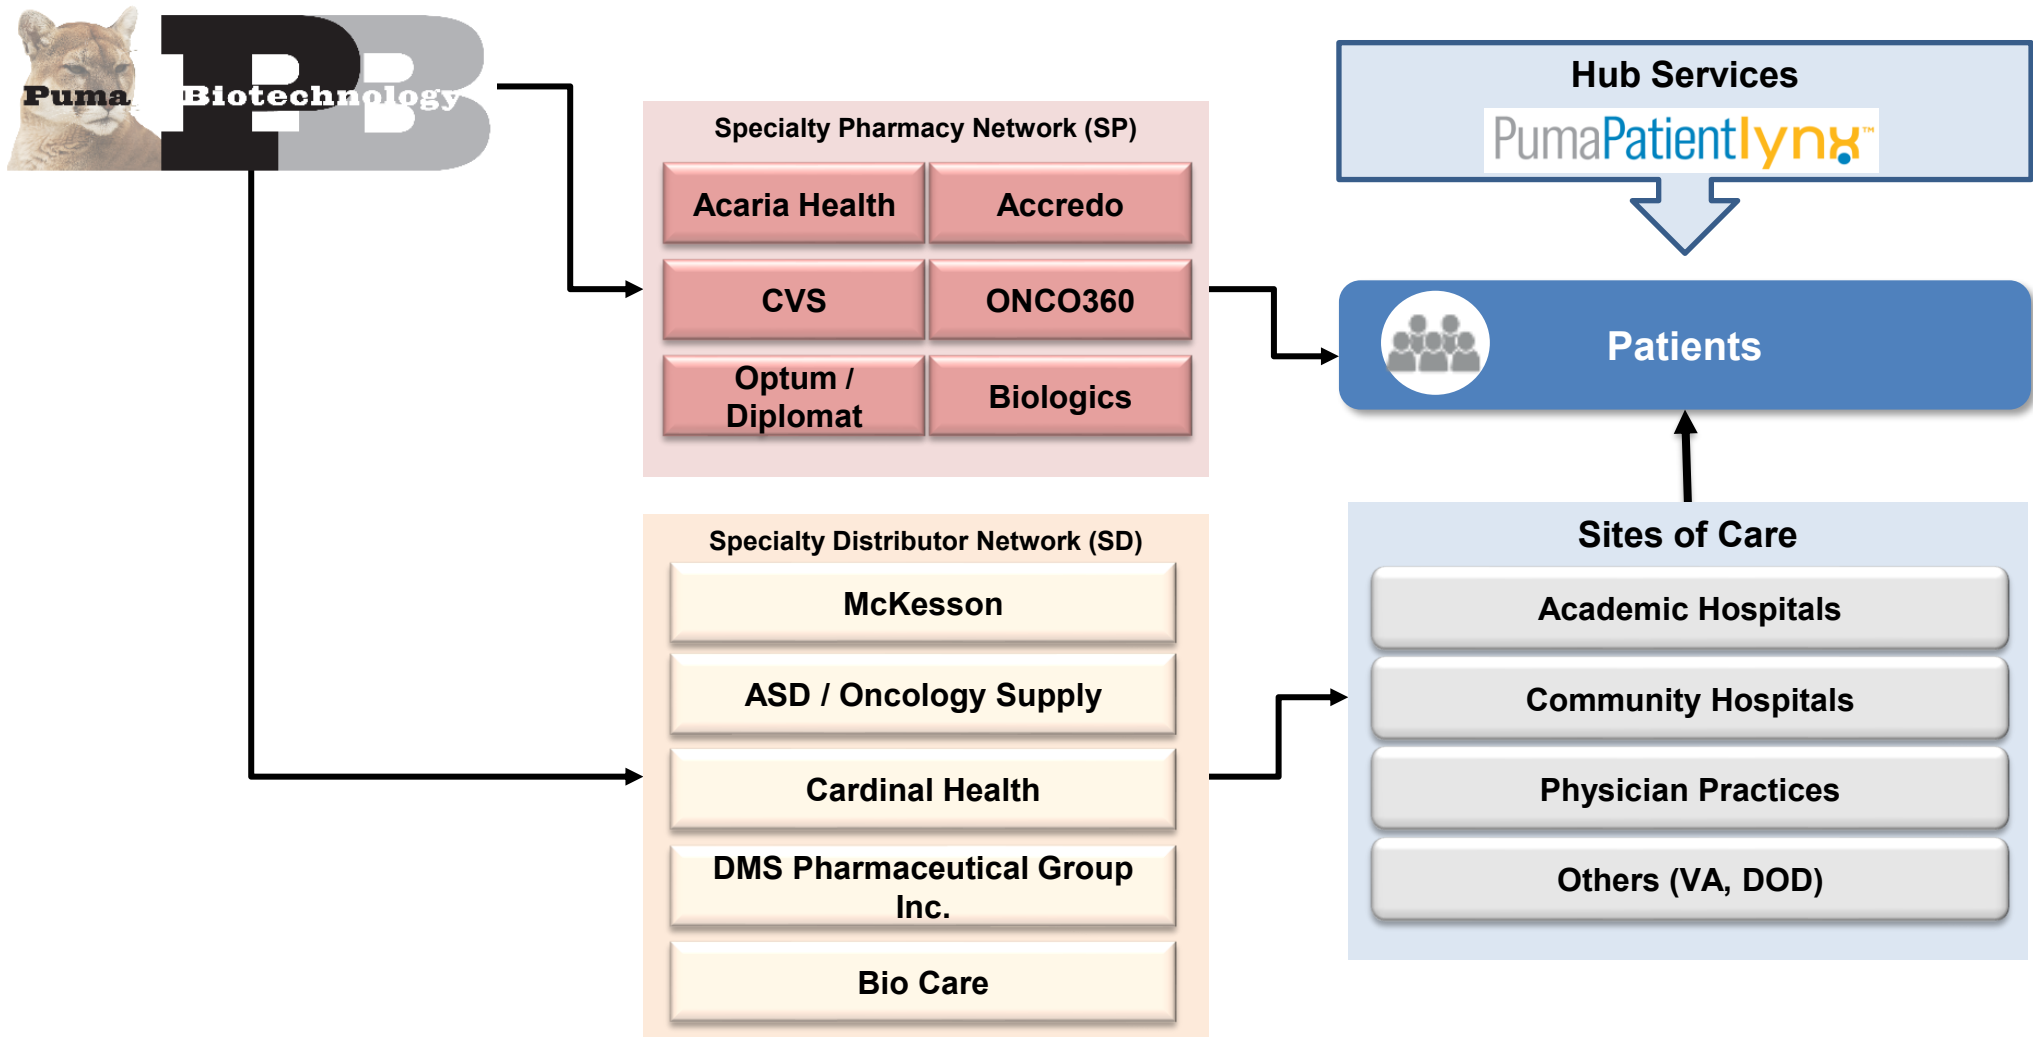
PB Puma Biotechnology

Specialty Pharmacy Network (SP)

| Acaria Health | Accredo |
|---|---|
| CVS | ONCO360 |
| Optum / Diplomat | Biologics |

Hub Services
PumaPatientlynx™

Patients

Specialty Distributor Network (SD)

McKesson

ASD / Oncology Supply

Cardinal Health

DMS Pharmaceutical Group Inc.

Bio Care

Sites of Care

Academic Hospitals

Community Hospitals

Physician Practices

Others (VA, DOD)